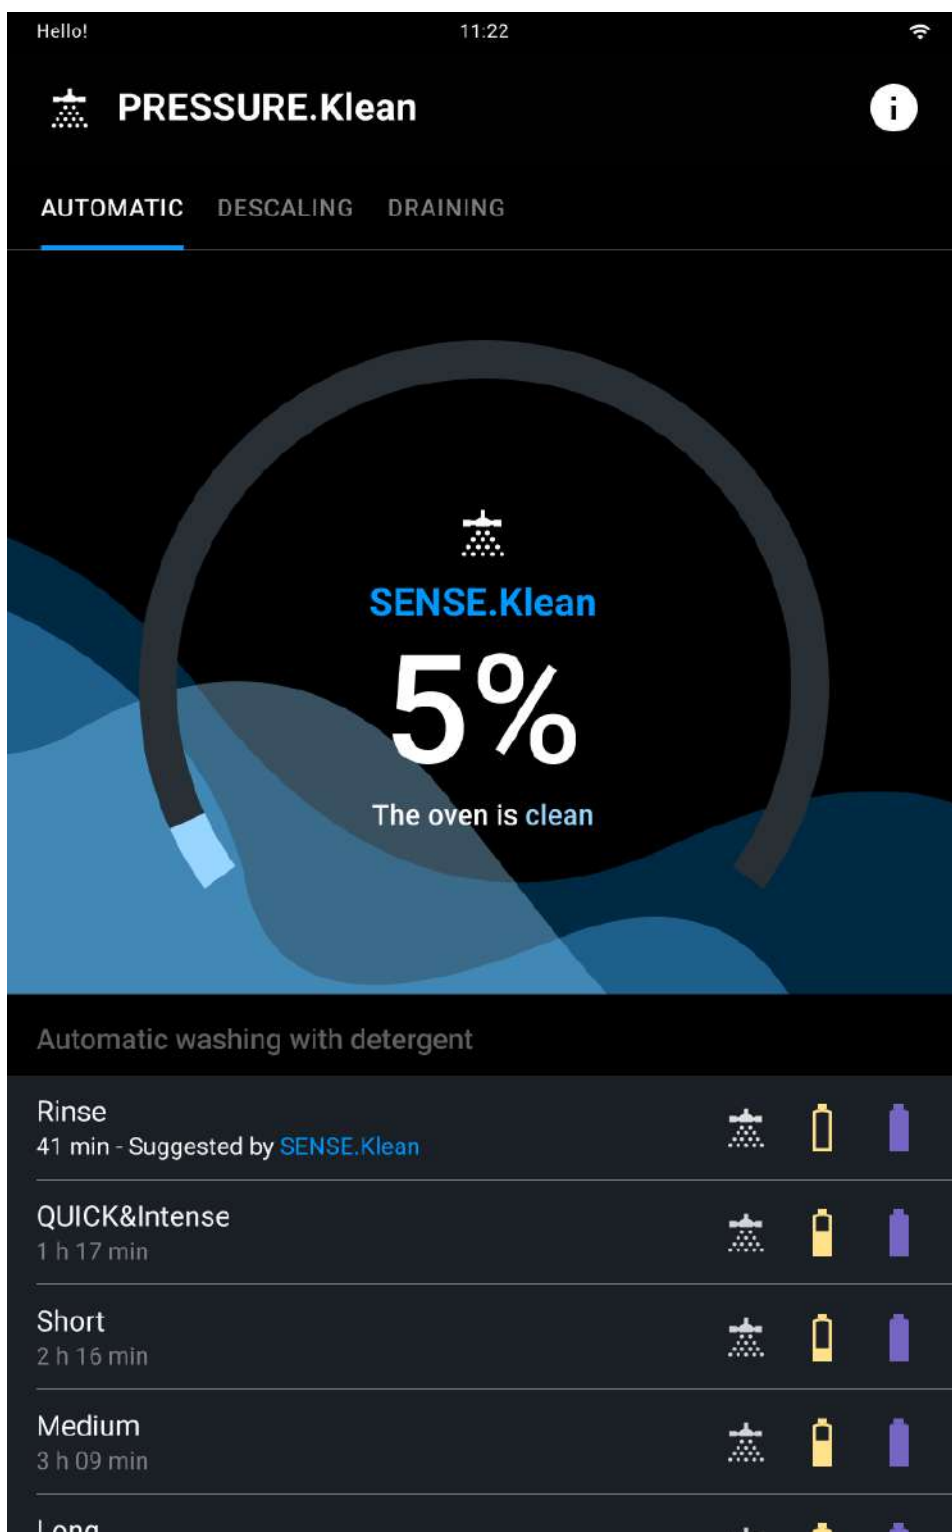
Hello! 11:22

PRESSURE.Klean

AUTOMATIC DESCALING DRAINING

SENSE.Klean

5%

The oven is clean

Automatic washing with detergent

Rinse
41 min - Suggested by SENSE.Klean

QUICK&Intense
1 h 17 min

Short
2 h 16 min

Medium
3 h 09 min

Long